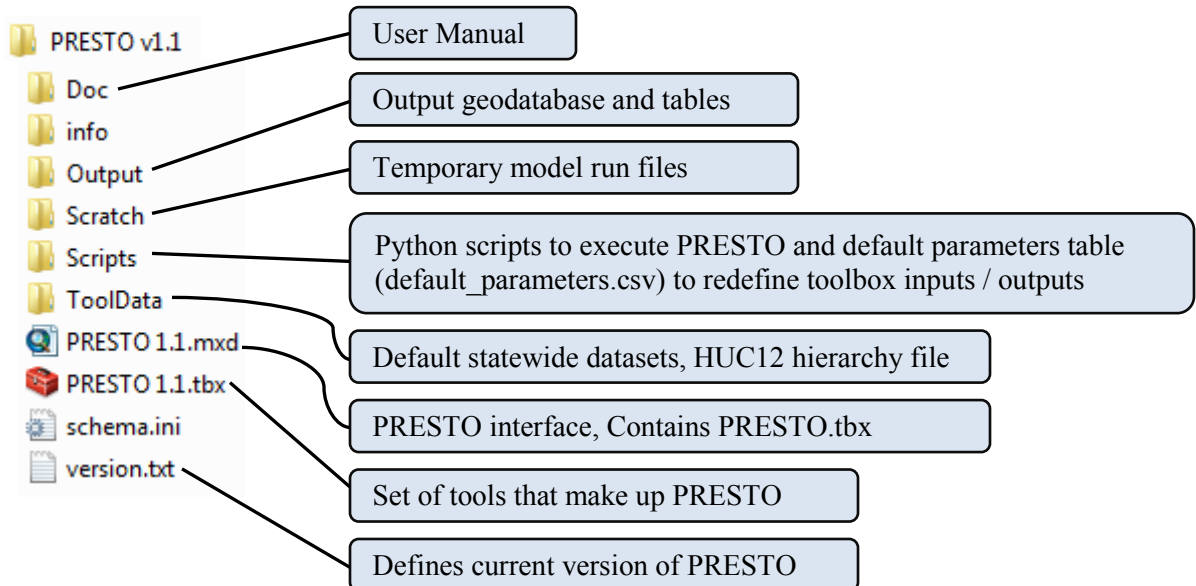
PRESTO v1.1
Doc
info
Output
Scratch
Scripts
ToolData
PRESTO 1.1.mxd
PRESTO 1.1.tbx
schema.ini
version.txt

User Manual

Output geodatabase and tables

Temporary model run files

Python scripts to execute PRESTO and default parameters table (default_parameters.csv) to redefine toolbox inputs / outputs

Default statewide datasets, HUC12 hierarchy file

PRESTO interface, Contains PRESTO.tbx

Set of tools that make up PRESTO

Defines current version of PRESTO